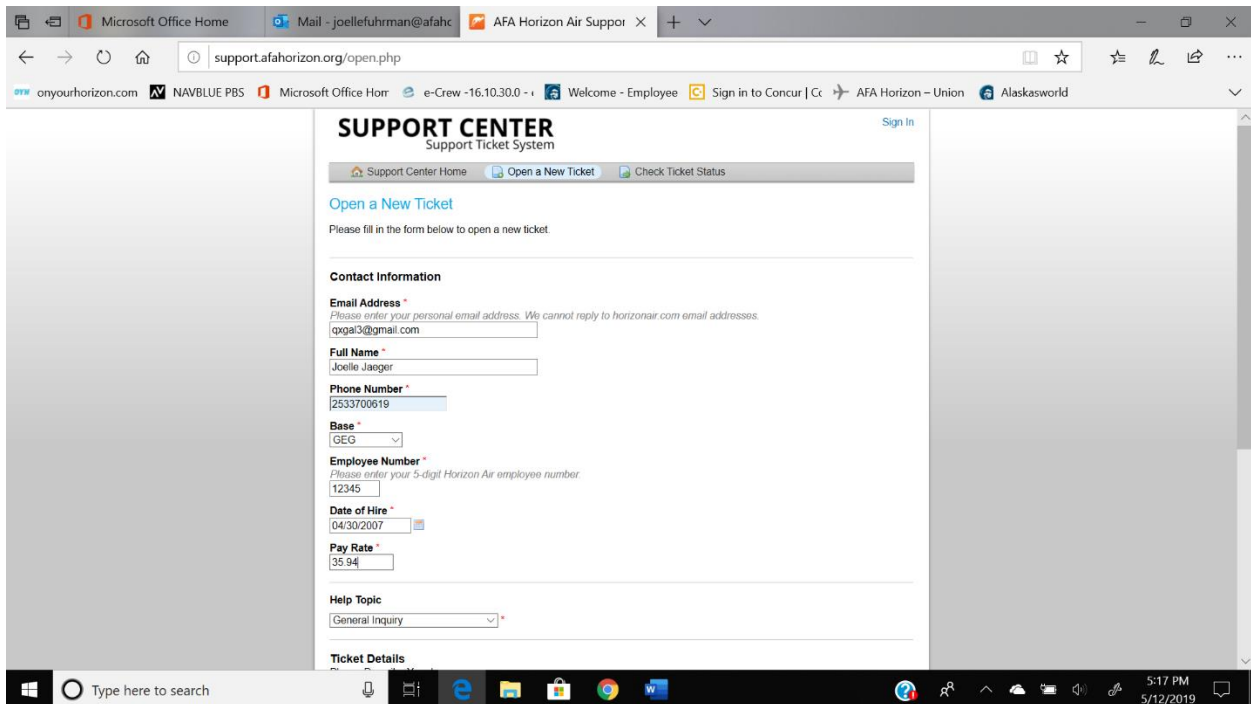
Microsoft Office Home
Mail - joellefuhrman@afahc
AFA Horizon Air Suppor

support.afahorizon.org/open.php

onyourhorizon.com NAVBLUE PBS Microsoft Office Hom e-Crew -16.10.30.0 - Welcome - Employee Sign in to Concur | Cc AFA Horizon – Union Alaskasworld

SUPPORT CENTER
Support Ticket System

Sign In

Support Center Home Open a New Ticket Check Ticket Status

Open a New Ticket

Please fill in the form below to open a new ticket.

Contact Information

Email Address *
Please enter your personal email address. We cannot reply to horizonair.com email addresses.
qxgal3@gmail.com

Full Name *
Joelle Jaeger

Phone Number *
2533700619

Base *
GEG

Employee Number *
Please enter your 5-digit Horizon Air employee number.
12345

Date of Hire *
04/30/2007

Pay Rate *
35.94

Help Topic
General Inquiry *

Ticket Details

Type here to search

5:17 PM
5/12/2019